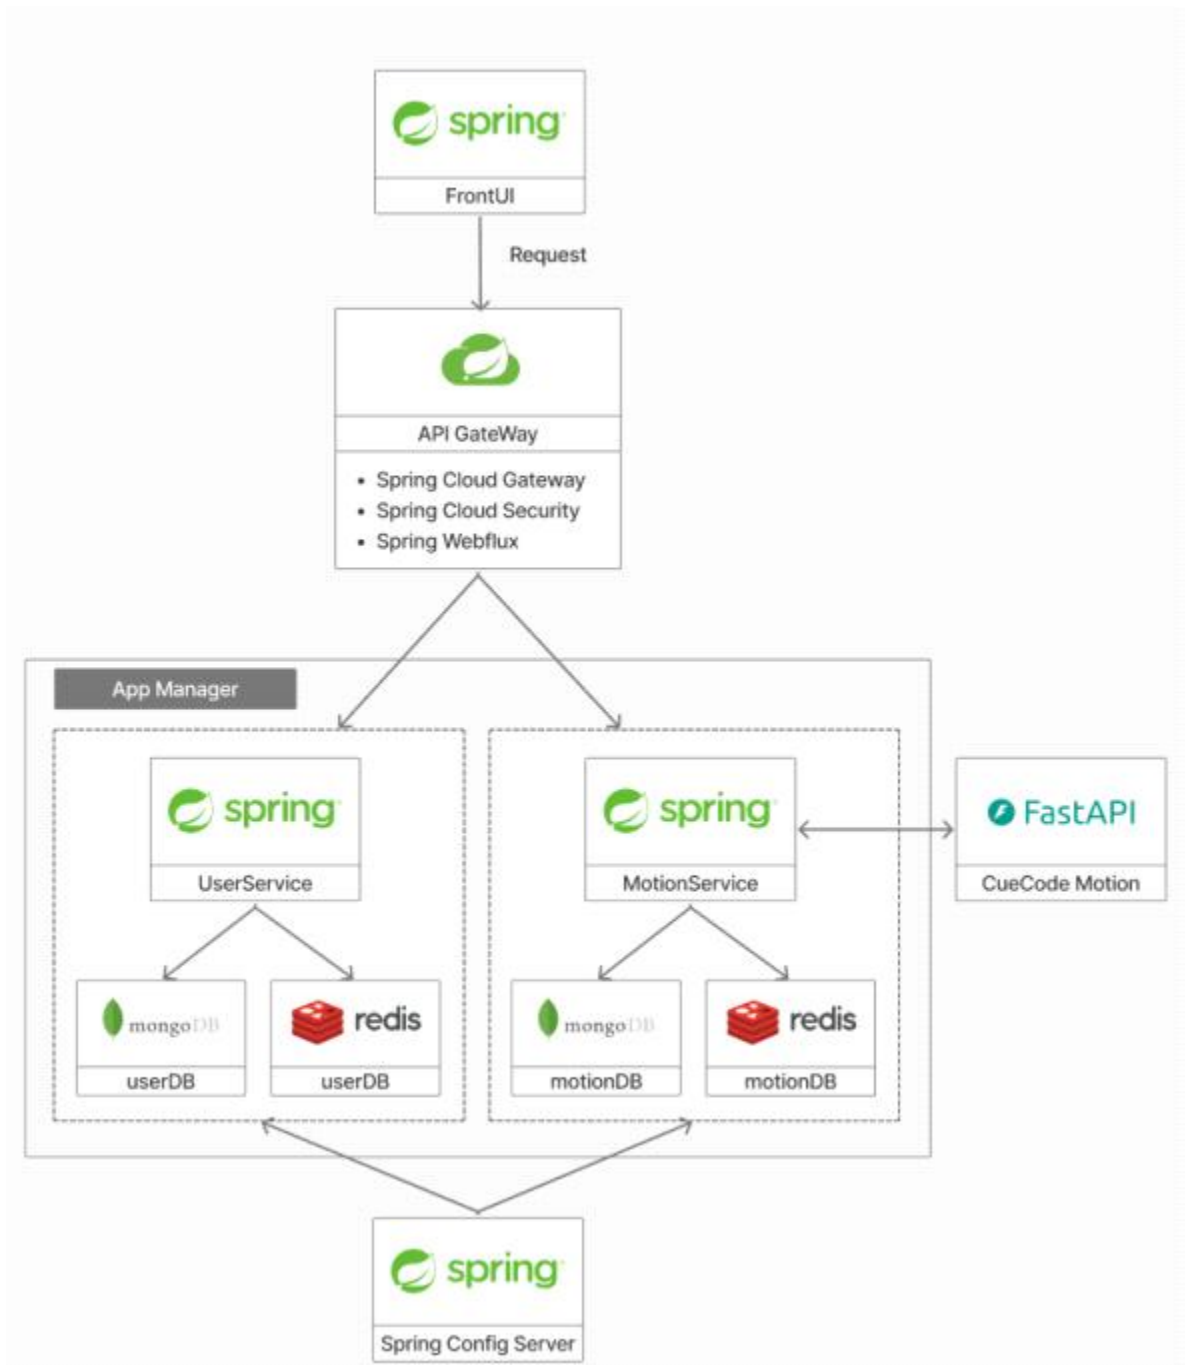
spring

FrontUI

Request

API GateWay

• Spring Cloud Gateway
• Spring Cloud Security
• Spring Webflux

App Manager

spring

UserService

mongoDB

userDB

redis

userDB

spring

MotionService

mongoDB

motionDB

redis

motionDB

FastAPI

CueCode Motion

spring

Spring Config Server